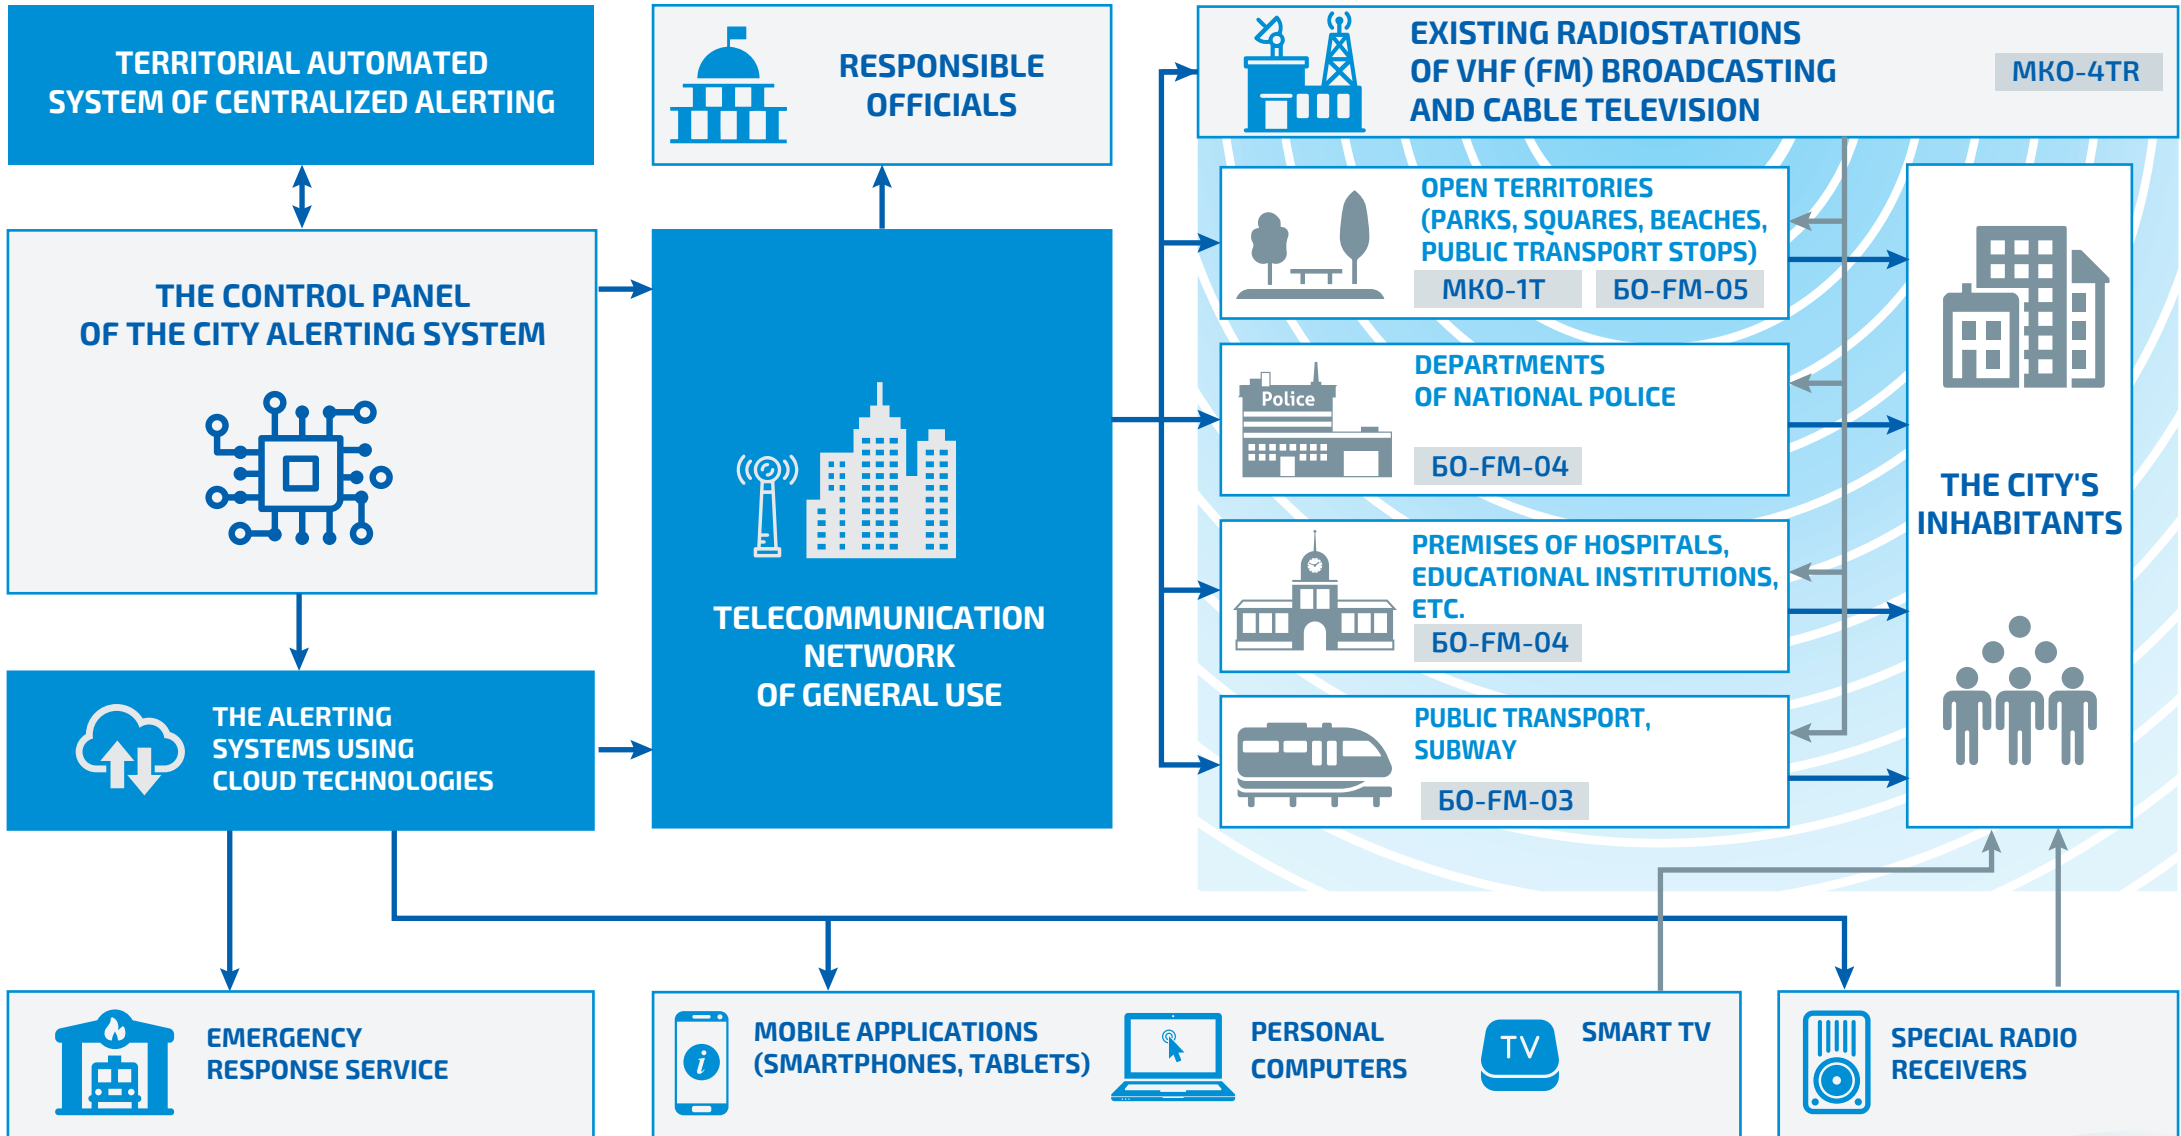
TERRITORIAL AUTOMATED SYSTEM OF CENTRALIZED ALERTING

RESPONSIBLE OFFICIALS

EXISTING RADIOSTATIONS OF VHF (FM) BROADCASTING AND CABLE TELEVISION

МКО-4TR

THE CONTROL PANEL OF THE CITY ALERTING SYSTEM

TELECOMMUNICATION NETWORK OF GENERAL USE

OPEN TERRITORIES (PARKS, SQUARES, BEACHES, PUBLIC TRANSPORT STOPS)

МКО-1Т

БО-FM-05

Police

DEPARTMENTS OF NATIONAL POLICE

БО-FM-04

PREMISES OF HOSPITALS, EDUCATIONAL INSTITUTIONS, ETC.

БО-FM-04

PUBLIC TRANSPORT, SUBWAY

БО-FM-03

THE CITY'S INHABITANTS

THE ALERTING SYSTEMS USING CLOUD TECHNOLOGIES

EMERGENCY RESPONSE SERVICE

MOBILE APPLICATIONS (SMARTPHONES, TABLETS)

PERSONAL COMPUTERS

TV

SMART TV

SPECIAL RADIO RECEIVERS